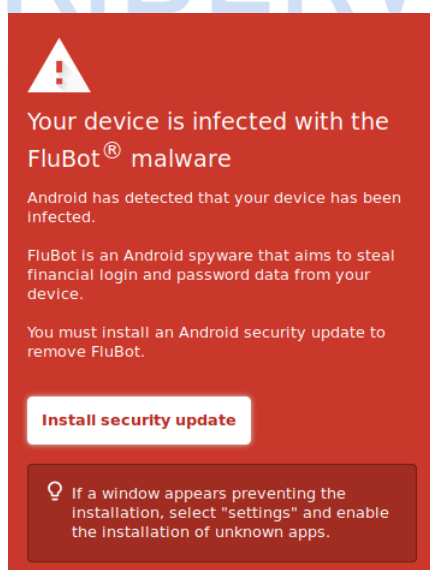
Your device is infected with the FluBot® malware

Android has detected that your device has been infected.

FluBot is an Android spyware that aims to steal financial login and password data from your device.

You must install an Android security update to remove FluBot.

Install security update

If a window appears preventing the installation, select "settings" and enable the installation of unknown apps.